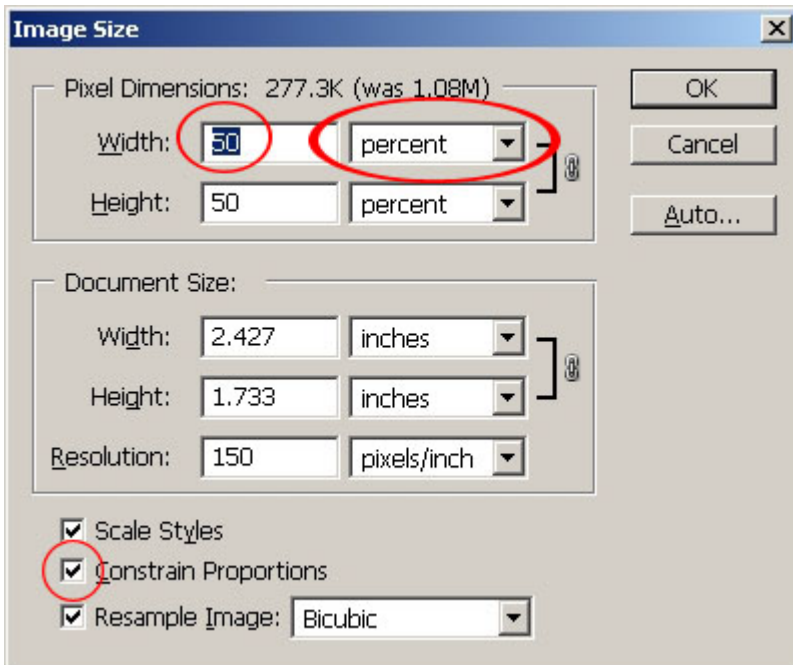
Image Size

Pixel Dimensions: 277.3K (was 1.08M)

Width: 50 percent

Height: 50 percent

OK

Cancel

Auto...

Document Size:

Width: 2.427 inches

Height: 1.733 inches

Resolution: 150 pixels/inch

Scale Styles

Constrain Proportions

Resample Image: Bicubic